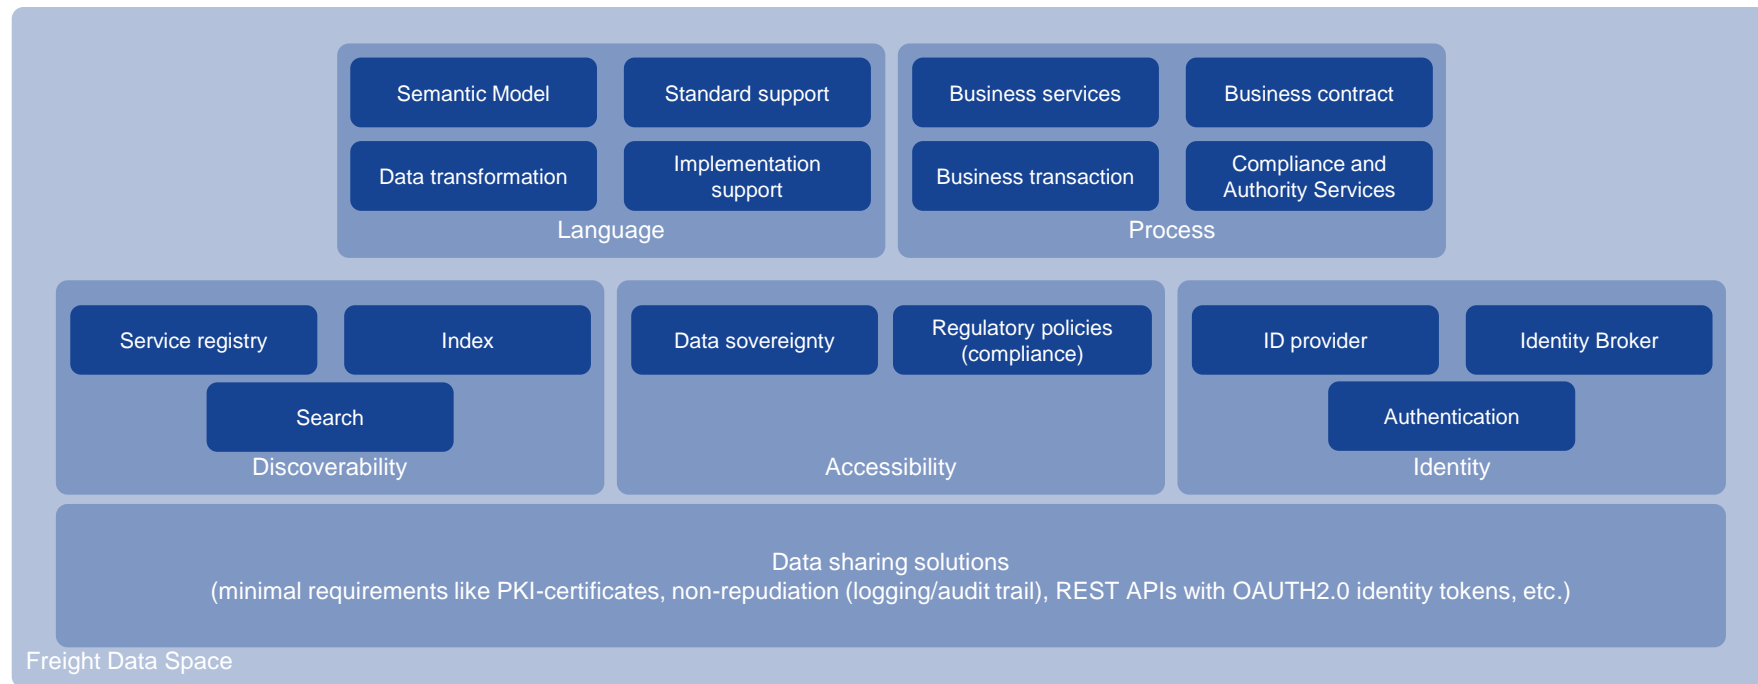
Semantic Model

Standard support

Data transformation

Implementation support

Language

Business services

Business contract

Business transaction

Compliance and Authority Services

Process

Service registry

Index

Search

Discoverability

Data sovereignty

Regulatory policies (compliance)

Accessibility

ID provider

Identity Broker

Authentication

Identity

Data sharing solutions
(minimal requirements like PKI-certificates, non-repudiation (logging/audit trail), REST APIs with OAUTH2.0 identity tokens, etc.)

Freight Data Space